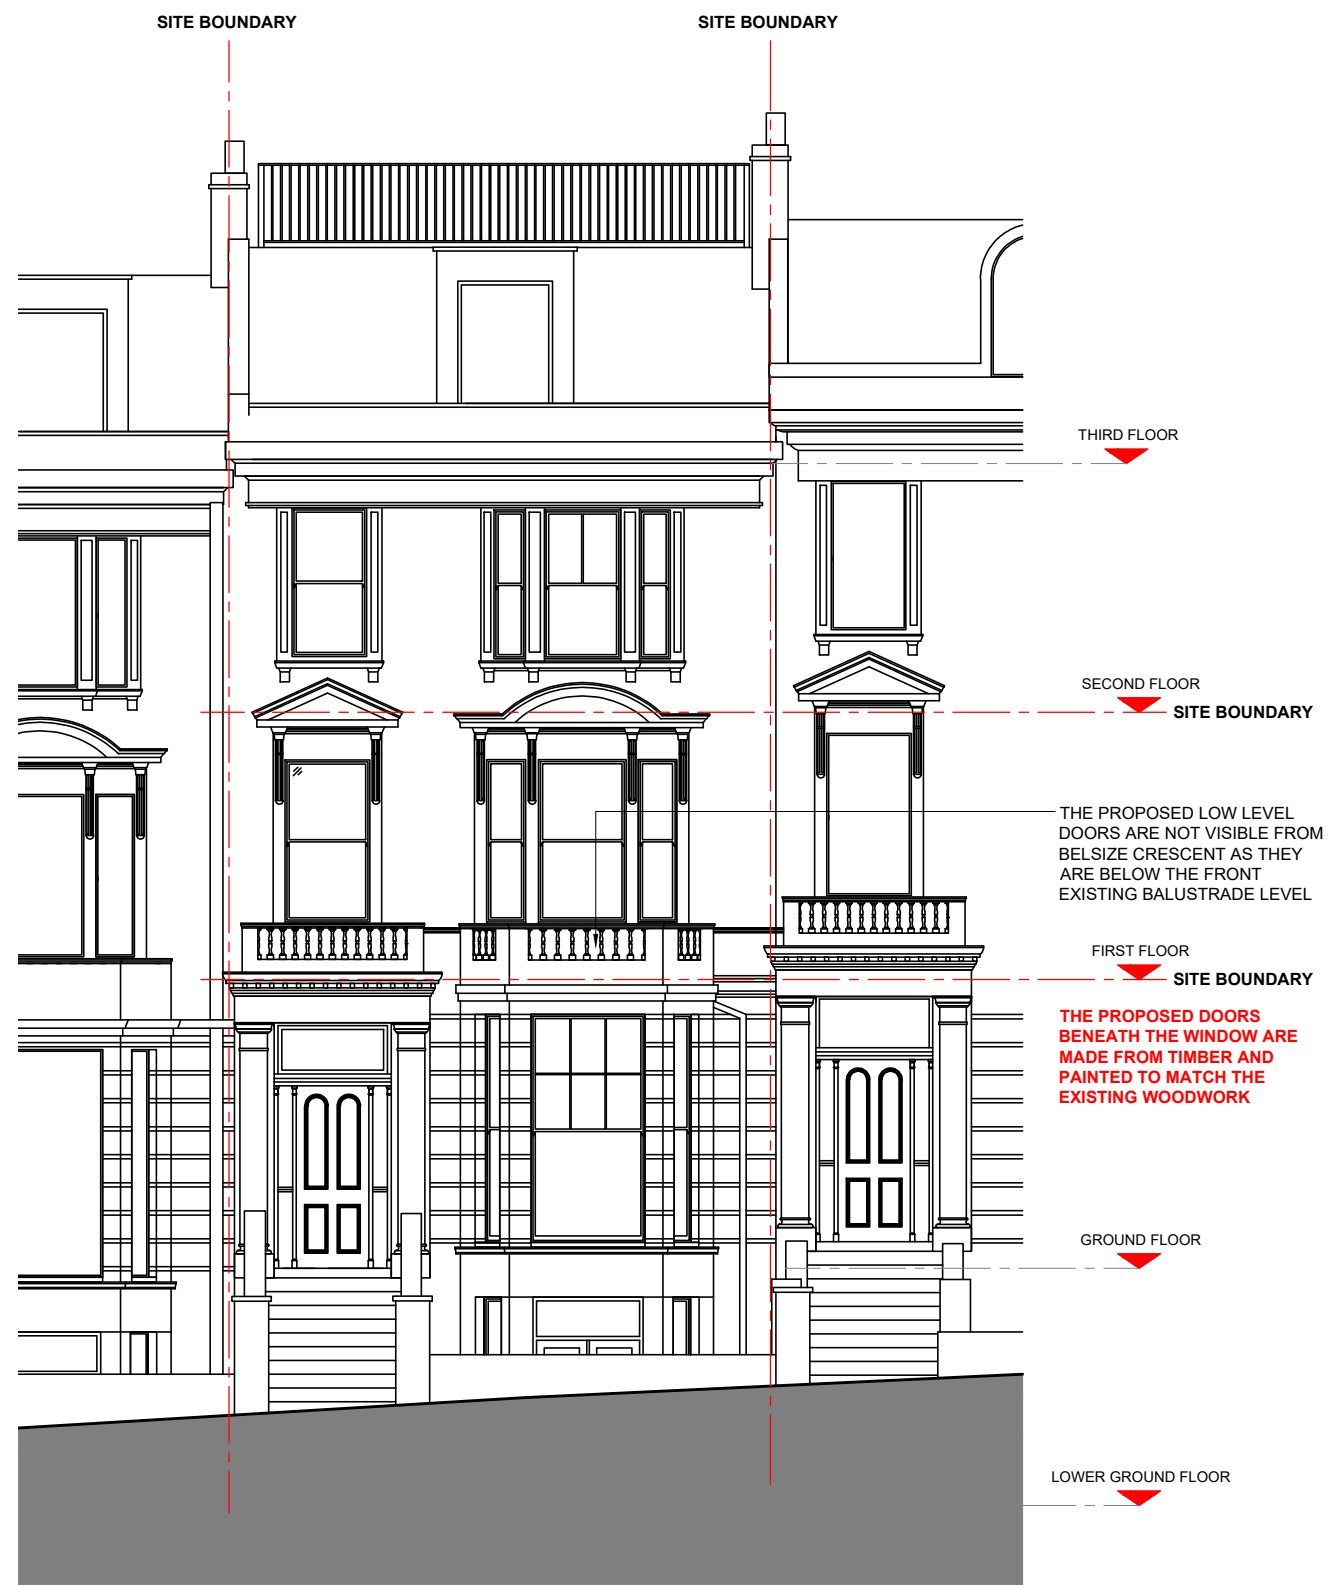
SITE BOUNDARY

SITE BOUNDARY

THIRD FLOOR

SECOND FLOOR

SITE BOUNDARY

THE PROPOSED LOW LEVEL DOORS ARE NOT VISIBLE FROM BELSIZE CRESCENT AS THEY ARE BELOW THE FRONT EXISTING BALUSTRADE LEVEL

FIRST FLOOR

SITE BOUNDARY

THE PROPOSED DOORS BENEATH THE WINDOW ARE MADE FROM TIMBER AND PAINTED TO MATCH THE EXISTING WOODWORK

GROUND FLOOR

LOWER GROUND FLOOR